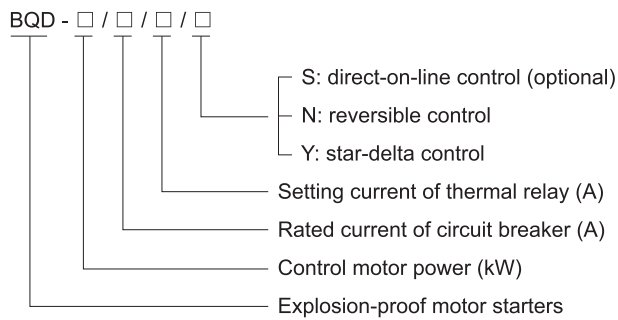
BQD - □ / □ / □ / □

S: direct-on-line control (optional)
N: reversible control
Y: star-delta control
Setting current of thermal relay (A)
Rated current of circuit breaker (A)
Control motor power (kW)
Explosion-proof motor starters